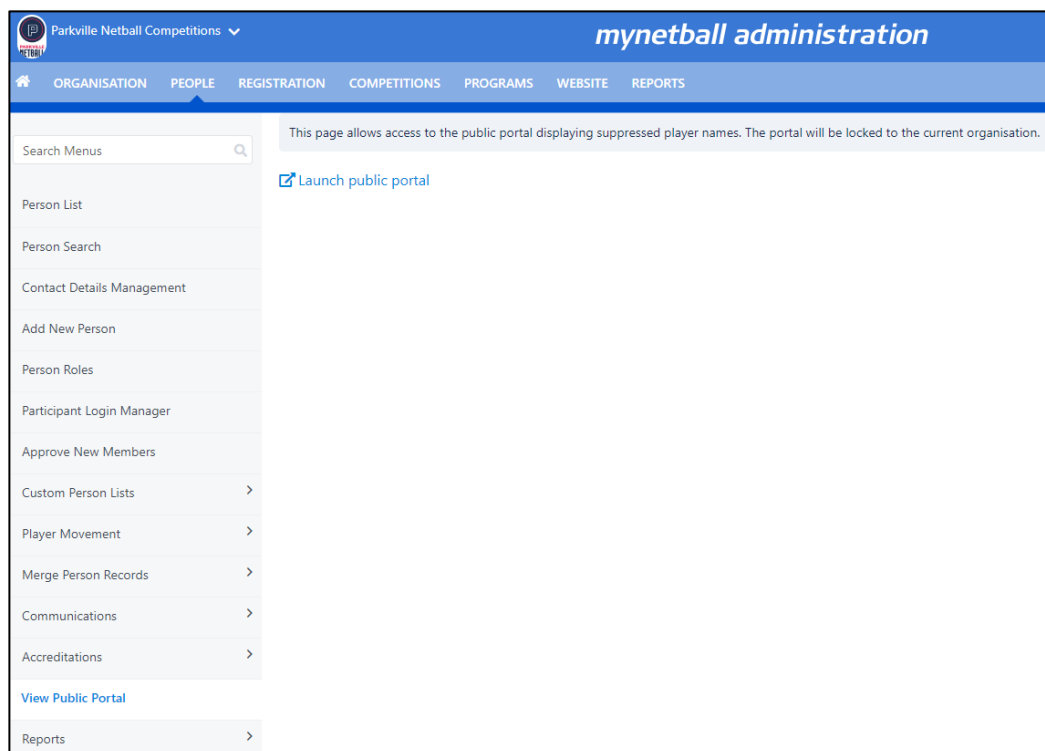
PARKVILLE NETBALL

Parkville Netball Competitions

mynetball administration

ORGANISATION PEOPLE REGISTRATION COMPETITIONS PROGRAMS WEBSITE REPORTS

Search Menus

Person List

Person Search

Contact Details Management

Add New Person

Person Roles

Participant Login Manager

Approve New Members

Custom Person Lists

Player Movement

Merge Person Records

Communications

Accreditations

View Public Portal

Reports

This page allows access to the public portal displaying suppressed player names. The portal will be locked to the current organisation.

Launch public portal